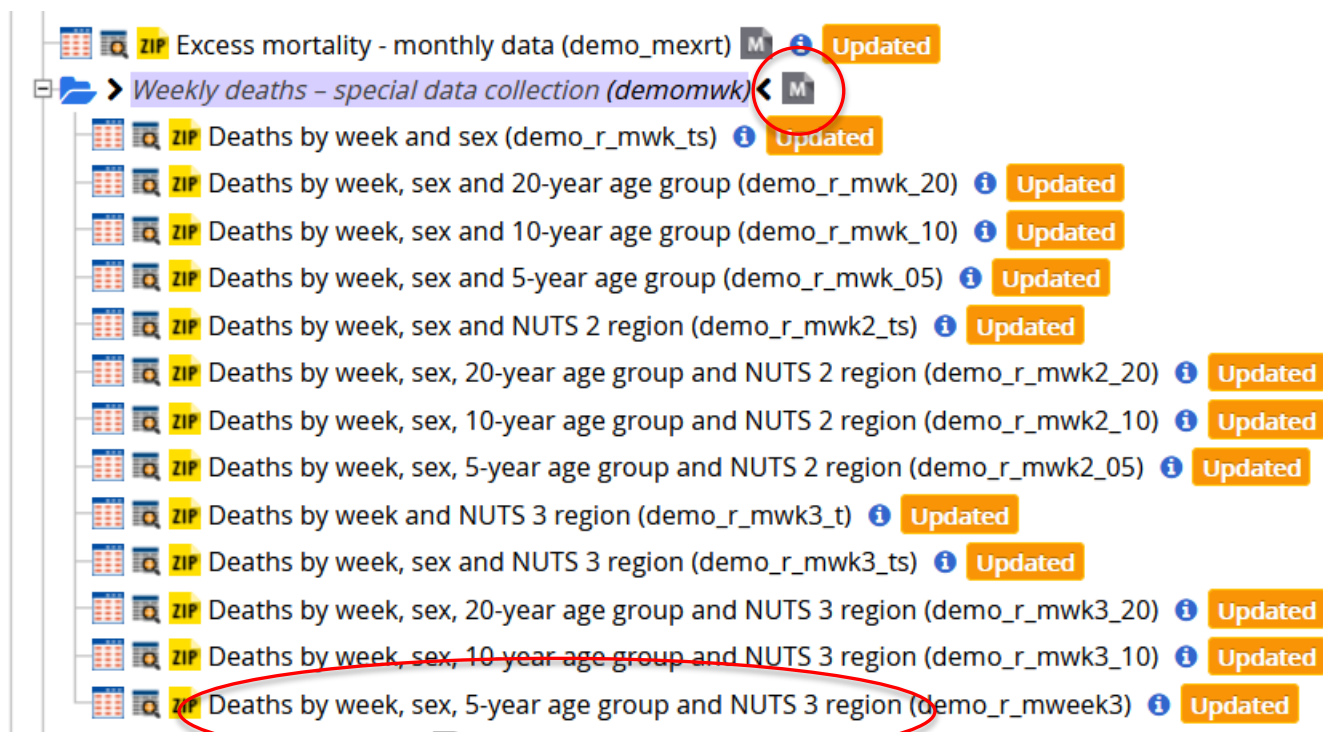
ZIP Excess mortality - monthly data (demo_mexrt) M Updated
> Weekly deaths – special data collection (demomwk) < M
ZIP Deaths by week and sex (demo_r_mwk_ts) Updated
ZIP Deaths by week, sex and 20-year age group (demo_r_mwk_20) Updated
ZIP Deaths by week, sex and 10-year age group (demo_r_mwk_10) Updated
ZIP Deaths by week, sex and 5-year age group (demo_r_mwk_05) Updated
ZIP Deaths by week, sex and NUTS 2 region (demo_r_mwk2_ts) Updated
ZIP Deaths by week, sex, 20-year age group and NUTS 2 region (demo_r_mwk2_20) Updated
ZIP Deaths by week, sex, 10-year age group and NUTS 2 region (demo_r_mwk2_10) Updated
ZIP Deaths by week, sex, 5-year age group and NUTS 2 region (demo_r_mwk2_05) Updated
ZIP Deaths by week and NUTS 3 region (demo_r_mwk3_t) Updated
ZIP Deaths by week, sex and NUTS 3 region (demo_r_mwk3_ts) Updated
ZIP Deaths by week, sex, 20-year age group and NUTS 3 region (demo_r_mwk3_20) Updated
ZIP Deaths by week, sex, 10-year age group and NUTS 3 region (demo_r_mwk3_10) Updated
ZIP Deaths by week, sex, 5-year age group and NUTS 3 region (demo_r_mweek3) Updated